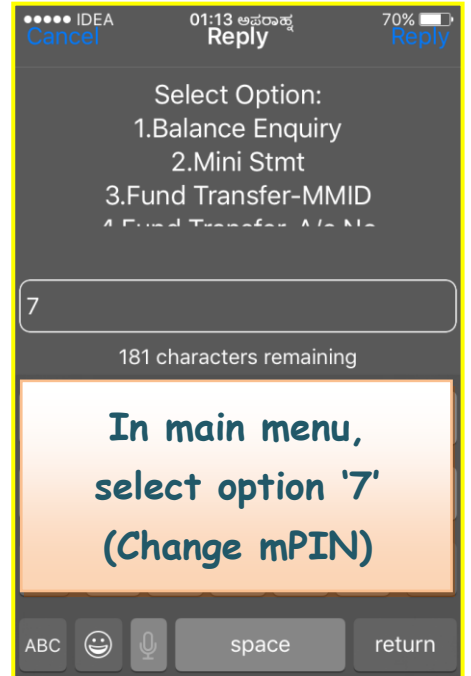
●●●●● IDEA 01:13 ಅಪರಾಹ್ನ 70%
Cancel Reply Reply

Select Option:
1.Balance Enquiry
2.Mini Stmt
3.Fund Transfer-MMID
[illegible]

7

181 characters remaining

In main menu,
select option '7'
(Change mPIN)

ABC space return